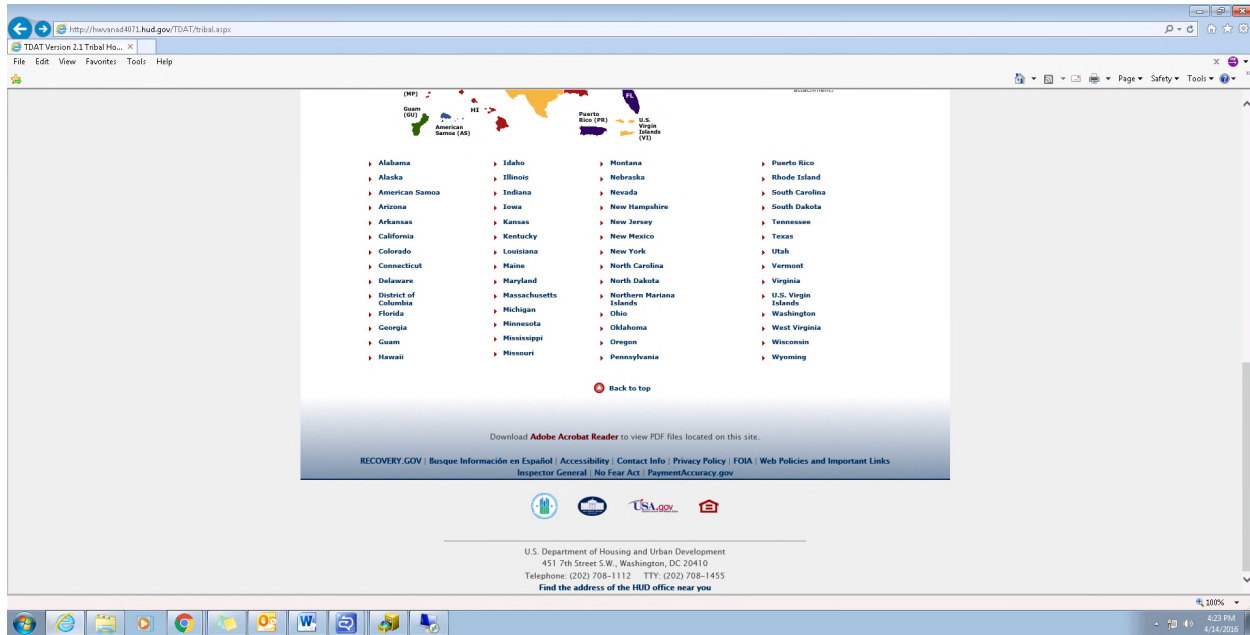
http://hwvansd4071.hud.gov/TDAT/tribal.aspx

TDAT Version 2.1 Tribal Ho...

File Edit View Favorites Tools Help

Page ▾ Safety ▾ Tools ▾

(MP)

Guam (GU)

HI

American Samoa (AS)

Puerto Rico (PR)

FL

U.S. Virgin Islands (VI)

attachment

Alabama
Alaska
American Samoa
Arizona
Arkansas
California
Colorado
Connecticut
Delaware
District of Columbia
Florida
Georgia
Guam
Hawaii

Idaho
Illinois
Indiana
Iowa
Kansas
Kentucky
Louisiana
Maine
Maryland
Massachusetts
Michigan
Minnesota
Mississippi
Missouri

Montana
Nebraska
Nevada
New Hampshire
New Jersey
New Mexico
New York
North Carolina
North Dakota
Northern Mariana Islands
Ohio
Oklahoma
Oregon
Pennsylvania

Puerto Rico
Rhode Island
South Carolina
South Dakota
Tennessee
Texas
Utah
Vermont
Virginia
U.S. Virgin Islands
Washington
West Virginia
Wisconsin
Wyoming

Back to top

Download Adobe Acrobat Reader to view PDF files located on this site.

RECOVERY.GOV | Busque Información en Español | Accessibility | Contact Info | Privacy Policy | FOIA | Web Policies and Important Links
Inspector General | No Fear Act | PaymentAccuracy.gov

USA.gov

U.S. Department of Housing and Urban Development
451 7th Street S.W., Washington, DC 20410
Telephone: (202) 708-1112 TTY: (202) 708-1455
Find the address of the HUD office near you

100%

4:23 PM
4/14/2016